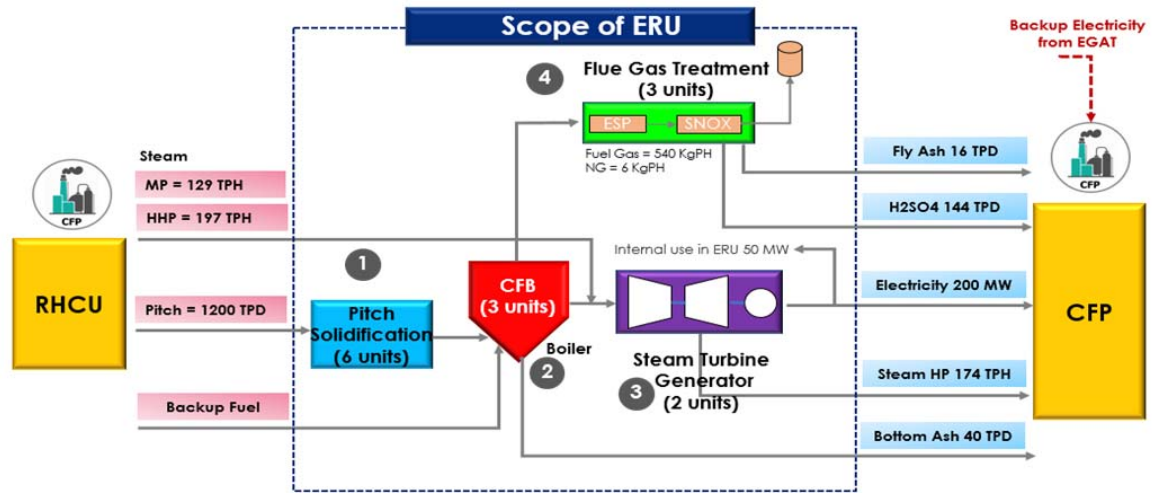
Scope of ERU

Backup Electricity from EGAT

4

Flue Gas Treatment (3 units)

ESP

SNOX

Fuel Gas = 540 KgPH
NG = 6 KgPH

Steam

MP = 129 TPH

HHP = 197 TPH

CFP

RHCU

Pitch = 1200 TPD

Backup Fuel

1

Pitch Solidification (6 units)

CFB (3 units)

Boiler

2

Internal use in ERU 50 MW

Steam Turbine Generator (2 units)

3

Fly Ash 16 TPD

CFP

H2SO4 144 TPD

Electricity 200 MW

CFP

Steam HP 174 TPH

Bottom Ash 40 TPD